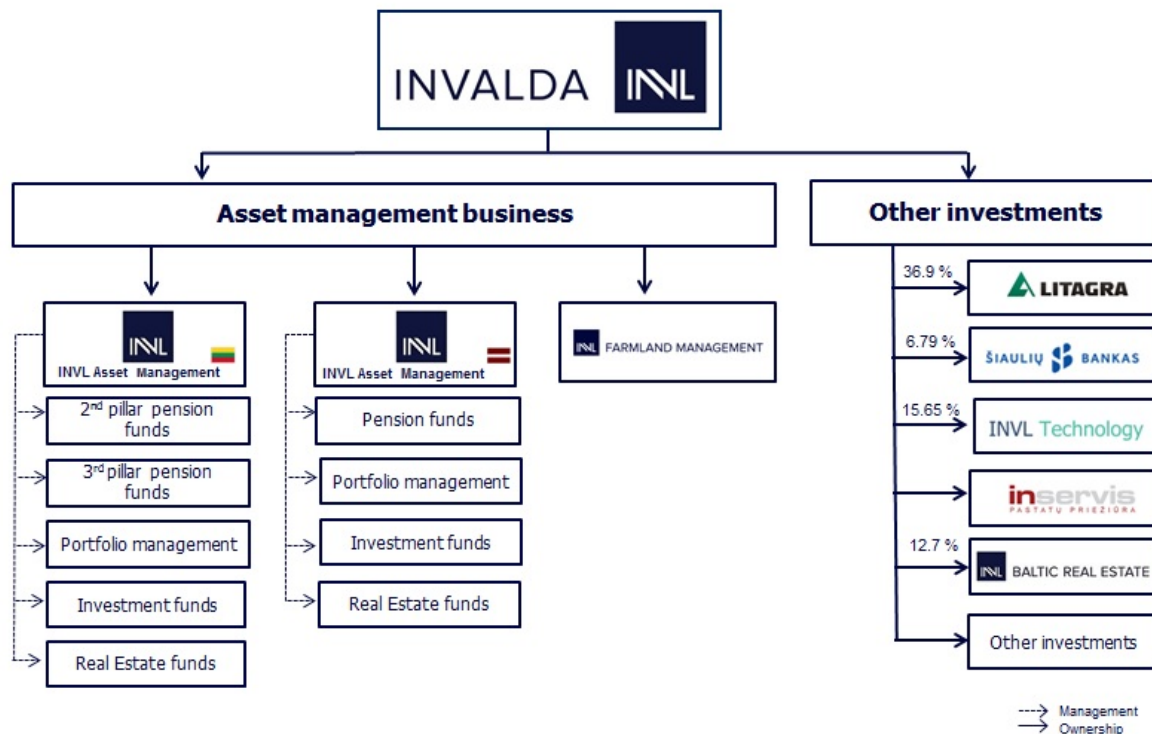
INVALDA INVL

Asset management business

Other investments

INVL
INVL Asset Management

2$^{nd}$ pillar pension funds

3$^{rd}$ pillar pension funds

Portfolio management

Investment funds

Real Estate funds

INVL
INVL Asset Management

Pension funds

Portfolio management

Investment funds

Real Estate funds

INVL FARMLAND MANAGEMENT

36.9 %
LITAGRA

6.79 %
ŠIAULIŲ BANKAS

15.65 %
INVL Technology

inservis
PASTATŲ PRIEŽIŪRA

12.7 %
INVL BALTIC REAL ESTATE

Other investments

Management
Ownership